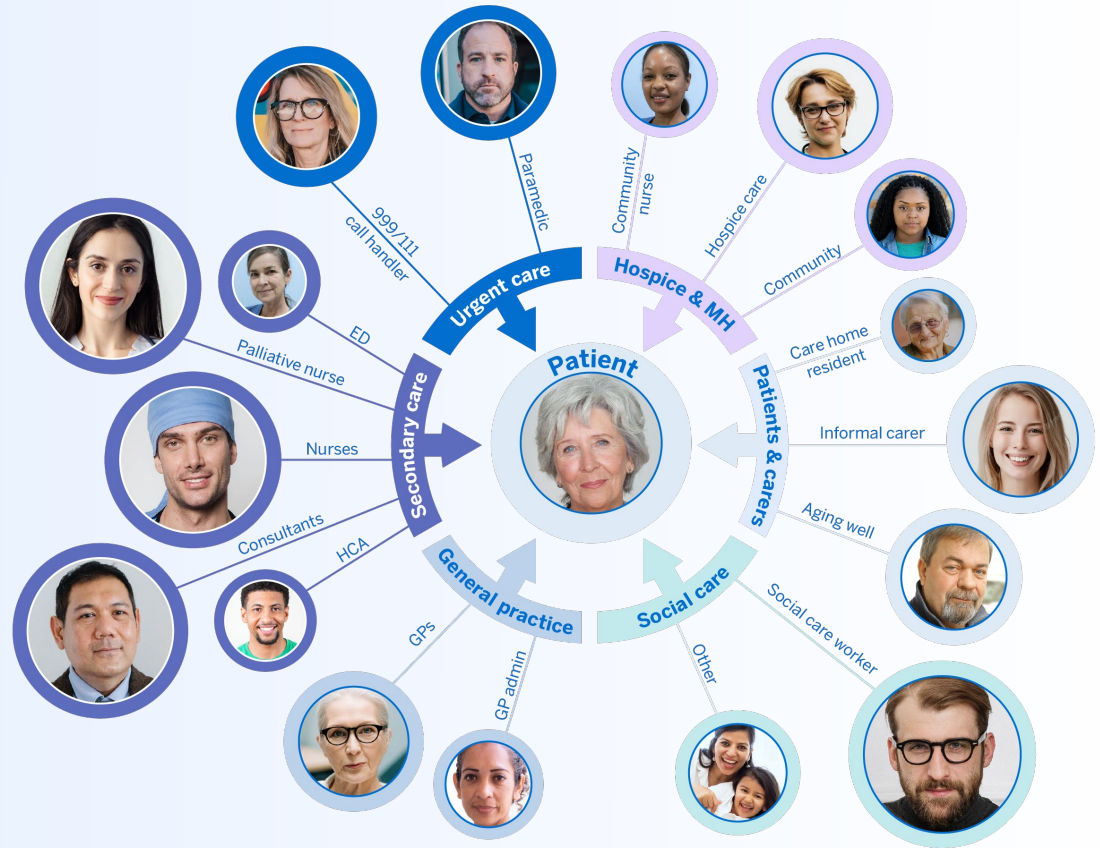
Patient

Urgent care
999/111 call handler
Paramedic

Hospice & MH
Community nurse
Hospice care
Community

Patients & carers
Care home resident
Informal carer
Aging well

Social care
Social care worker
Other

General practice
GPs
GP admin

Secondary care
ED
Palliative nurse
Nurses
Consultants
HCA